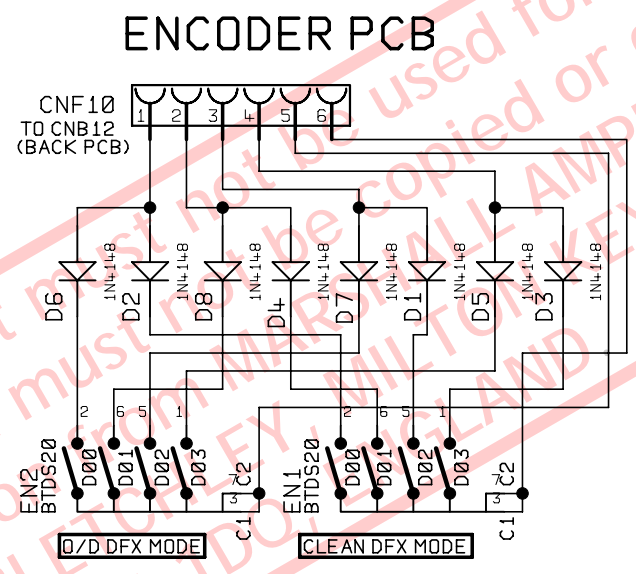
ENCODER PCB

CNF10
TO CNB12
(BACK PCB)

1 2 3 4 5 6

1N4148 1N4148 1N4148 1N4148 1N4148 1N4148 1N4148 1N4148

D6 D2 D8 D4 D7 D1 D5 D3

2 6 5 1 2 6 5 1

EN2
BTDS20
D00 D01 D02 D03
C2
3
C1

EN1
BTDS20
D00 D01 D02 D03
C2
3
C1

O/D DFX MODE
CLEAN DFX MODE

It must not be copied or used from MARSHALL AMPLIFICATION MILTON KEYNES ENGLAND